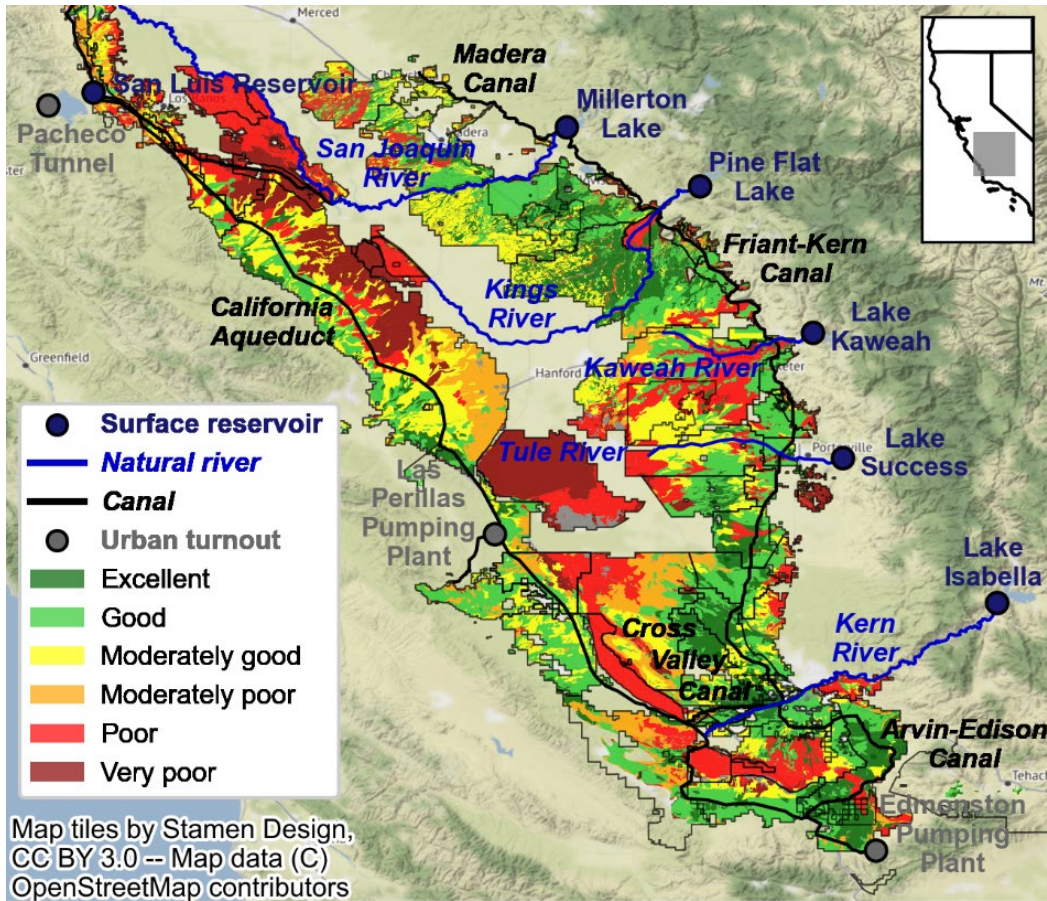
Merced
Madera Canal
San Luis Reservoir
Los Banos
Pacheco Tunnel
Millerton Lake
San Joaquin River
Pine Flat Lake
Friant-Kern Canal
Kings River
California Aqueduct
Greenfield
Lake Kaweah
Hanford
Kaweah River
Visalia
Porterville
Lake Success
Tule River
Surface reservoir
Natural river
Canal
Urban turnout
Las Perillas Pumping Plant
Lake Isabella
Excellent
Good
Moderately good
Moderately poor
Poor
Very poor
Cross Valley Canal
Kern River
Arvin-Edison Canal
Tehachapi
Edmonston Pumping Plant
Map tiles by Stamen Design, CC BY 3.0 -- Map data (C) OpenStreetMap contributors